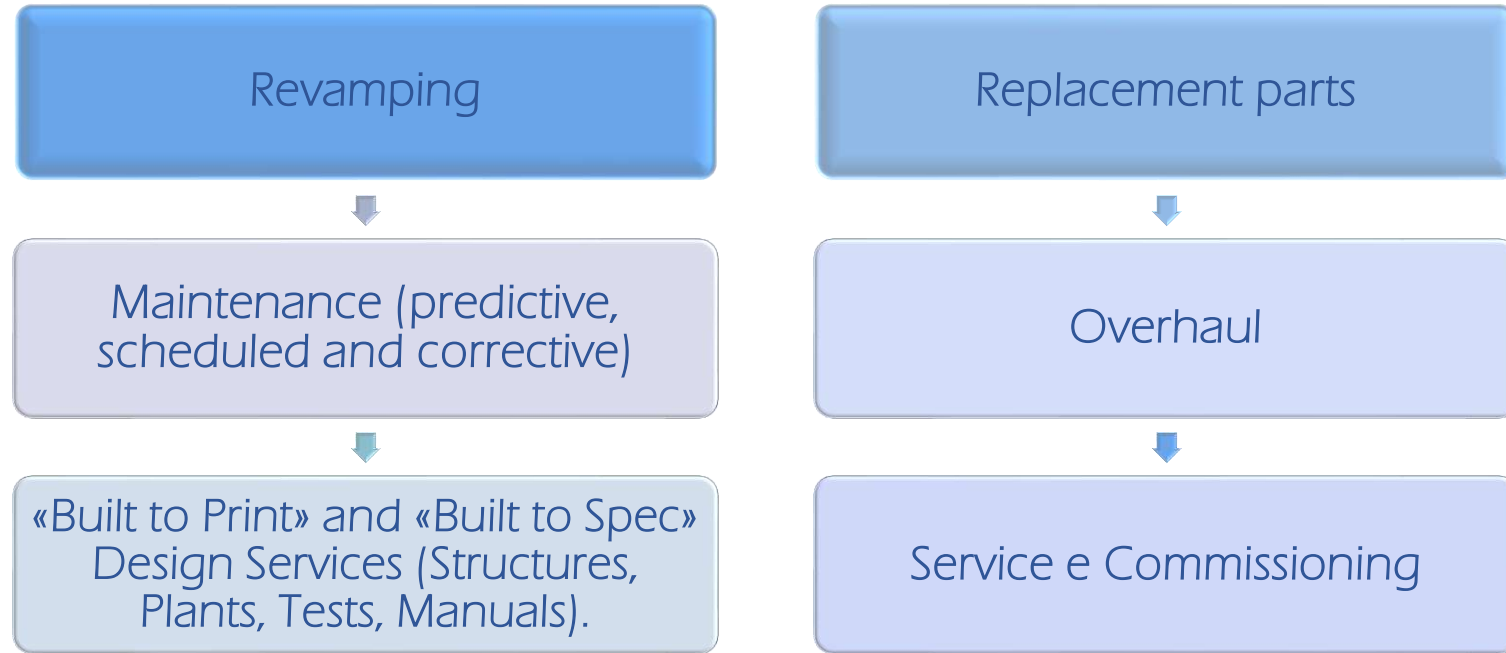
Revamping

Maintenance (predictive, scheduled and corrective)

«Built to Print» and «Built to Spec» Design Services (Structures, Plants, Tests, Manuals).

Replacement parts

Overhaul

Service e Commissioning